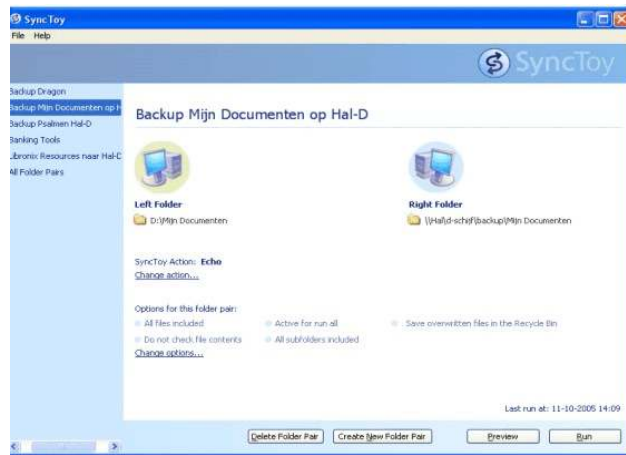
SyncToy

File Help

SyncToy

Backup Dragon
Backup Mijn Documenten op H
Backup Psalmen Hal-D
Banking Tools
Libronix Resources naar Hal-D
All Folder Pairs

Backup Mijn Documenten op Hal-D

Left Folder
D:\Mijn Documenten

Right Folder
\\Hal\d-schijf\backup\Mijn Documenten

SyncToy Action: Echo
Change action...

Options for this folder pair:
All files included
Active for run all
Save overwritten files in the Recycle Bin
Do not check file contents
All subfolders included
Change options...

Last run at: 11-10-2005 14:09

Delete Folder Pair
Create New Folder Pair
Preview
Run